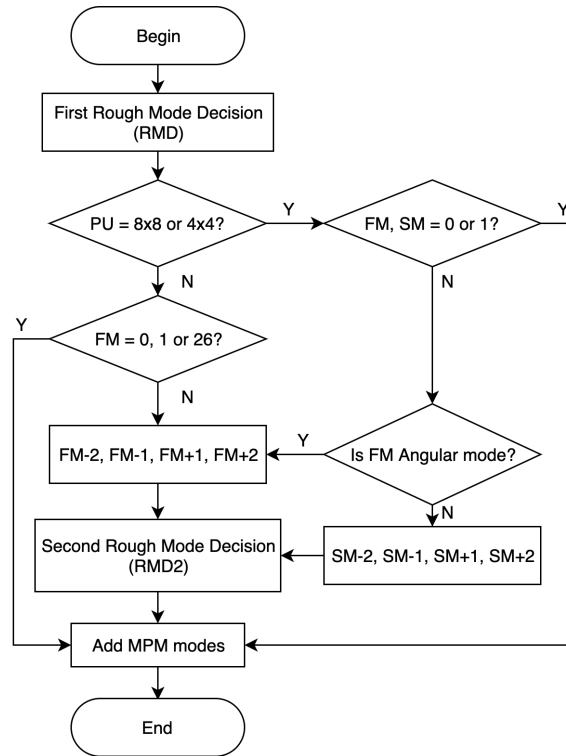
Begin

First Rough Mode Decision (RMD)

PU = 8x8 or 4x4?

Y

FM, SM = 0 or 1?

Y

N

N

Y

FM = 0, 1 or 26?

N

Y

FM-2, FM-1, FM+1, FM+2

Is FM Angular mode?

N

Second Rough Mode Decision (RMD2)

SM-2, SM-1, SM+1, SM+2

Add MPM modes

End